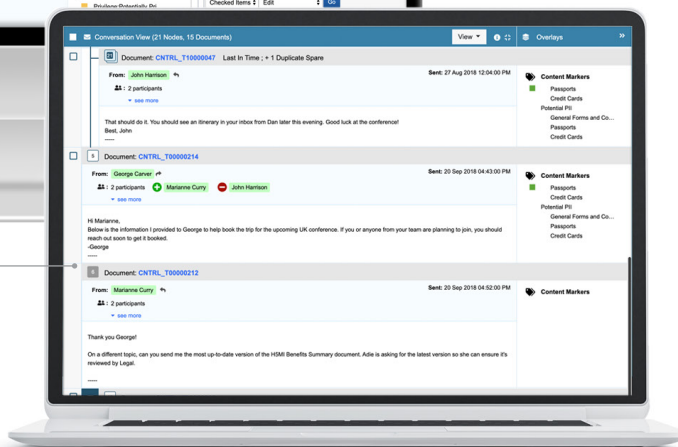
Privilege Potentially Pri

Checked Items

Edit

Go

Conversation View (21 Nodes, 15 Documents)

View

Overlays

Document: CNTRL_T10000047 Last In Time ; + 1 Duplicate Spare

From: John Harrison

Sent: 27 Aug 2018 12:04:00 PM

2 participants

see more

That should do it. You should see an itinerary in your inbox from Dan later this evening. Good luck at the conference!
Best, John

Content Markers

Passports

Credit Cards

Potential PII

General Forms and Co...

Passports

Credit Cards

5

Document: CNTRL_T00000214

From: George Carver

Sent: 20 Sep 2018 04:43:00 PM

2 participants

Marianne Curry

John Harrison

see more

Hi Marianne,
Below is the information I provided to George to help book the trip for the upcoming UK conference. If you or anyone from your team are planning to join, you should reach out soon to get it booked.
-George

Content Markers

Passports

Credit Cards

Potential PII

General Forms and Co...

Passports

Credit Cards

6

Document: CNTRL_T00000212

From: Marianne Curry

Sent: 20 Sep 2018 04:52:00 PM

2 participants

see more

Thank you George!

On a different topic, can you send me the most up-to-date version of the HSMI Benefits Summary document. Adie is asking for the latest version so she can ensure it's reviewed by Legal.

Content Markers